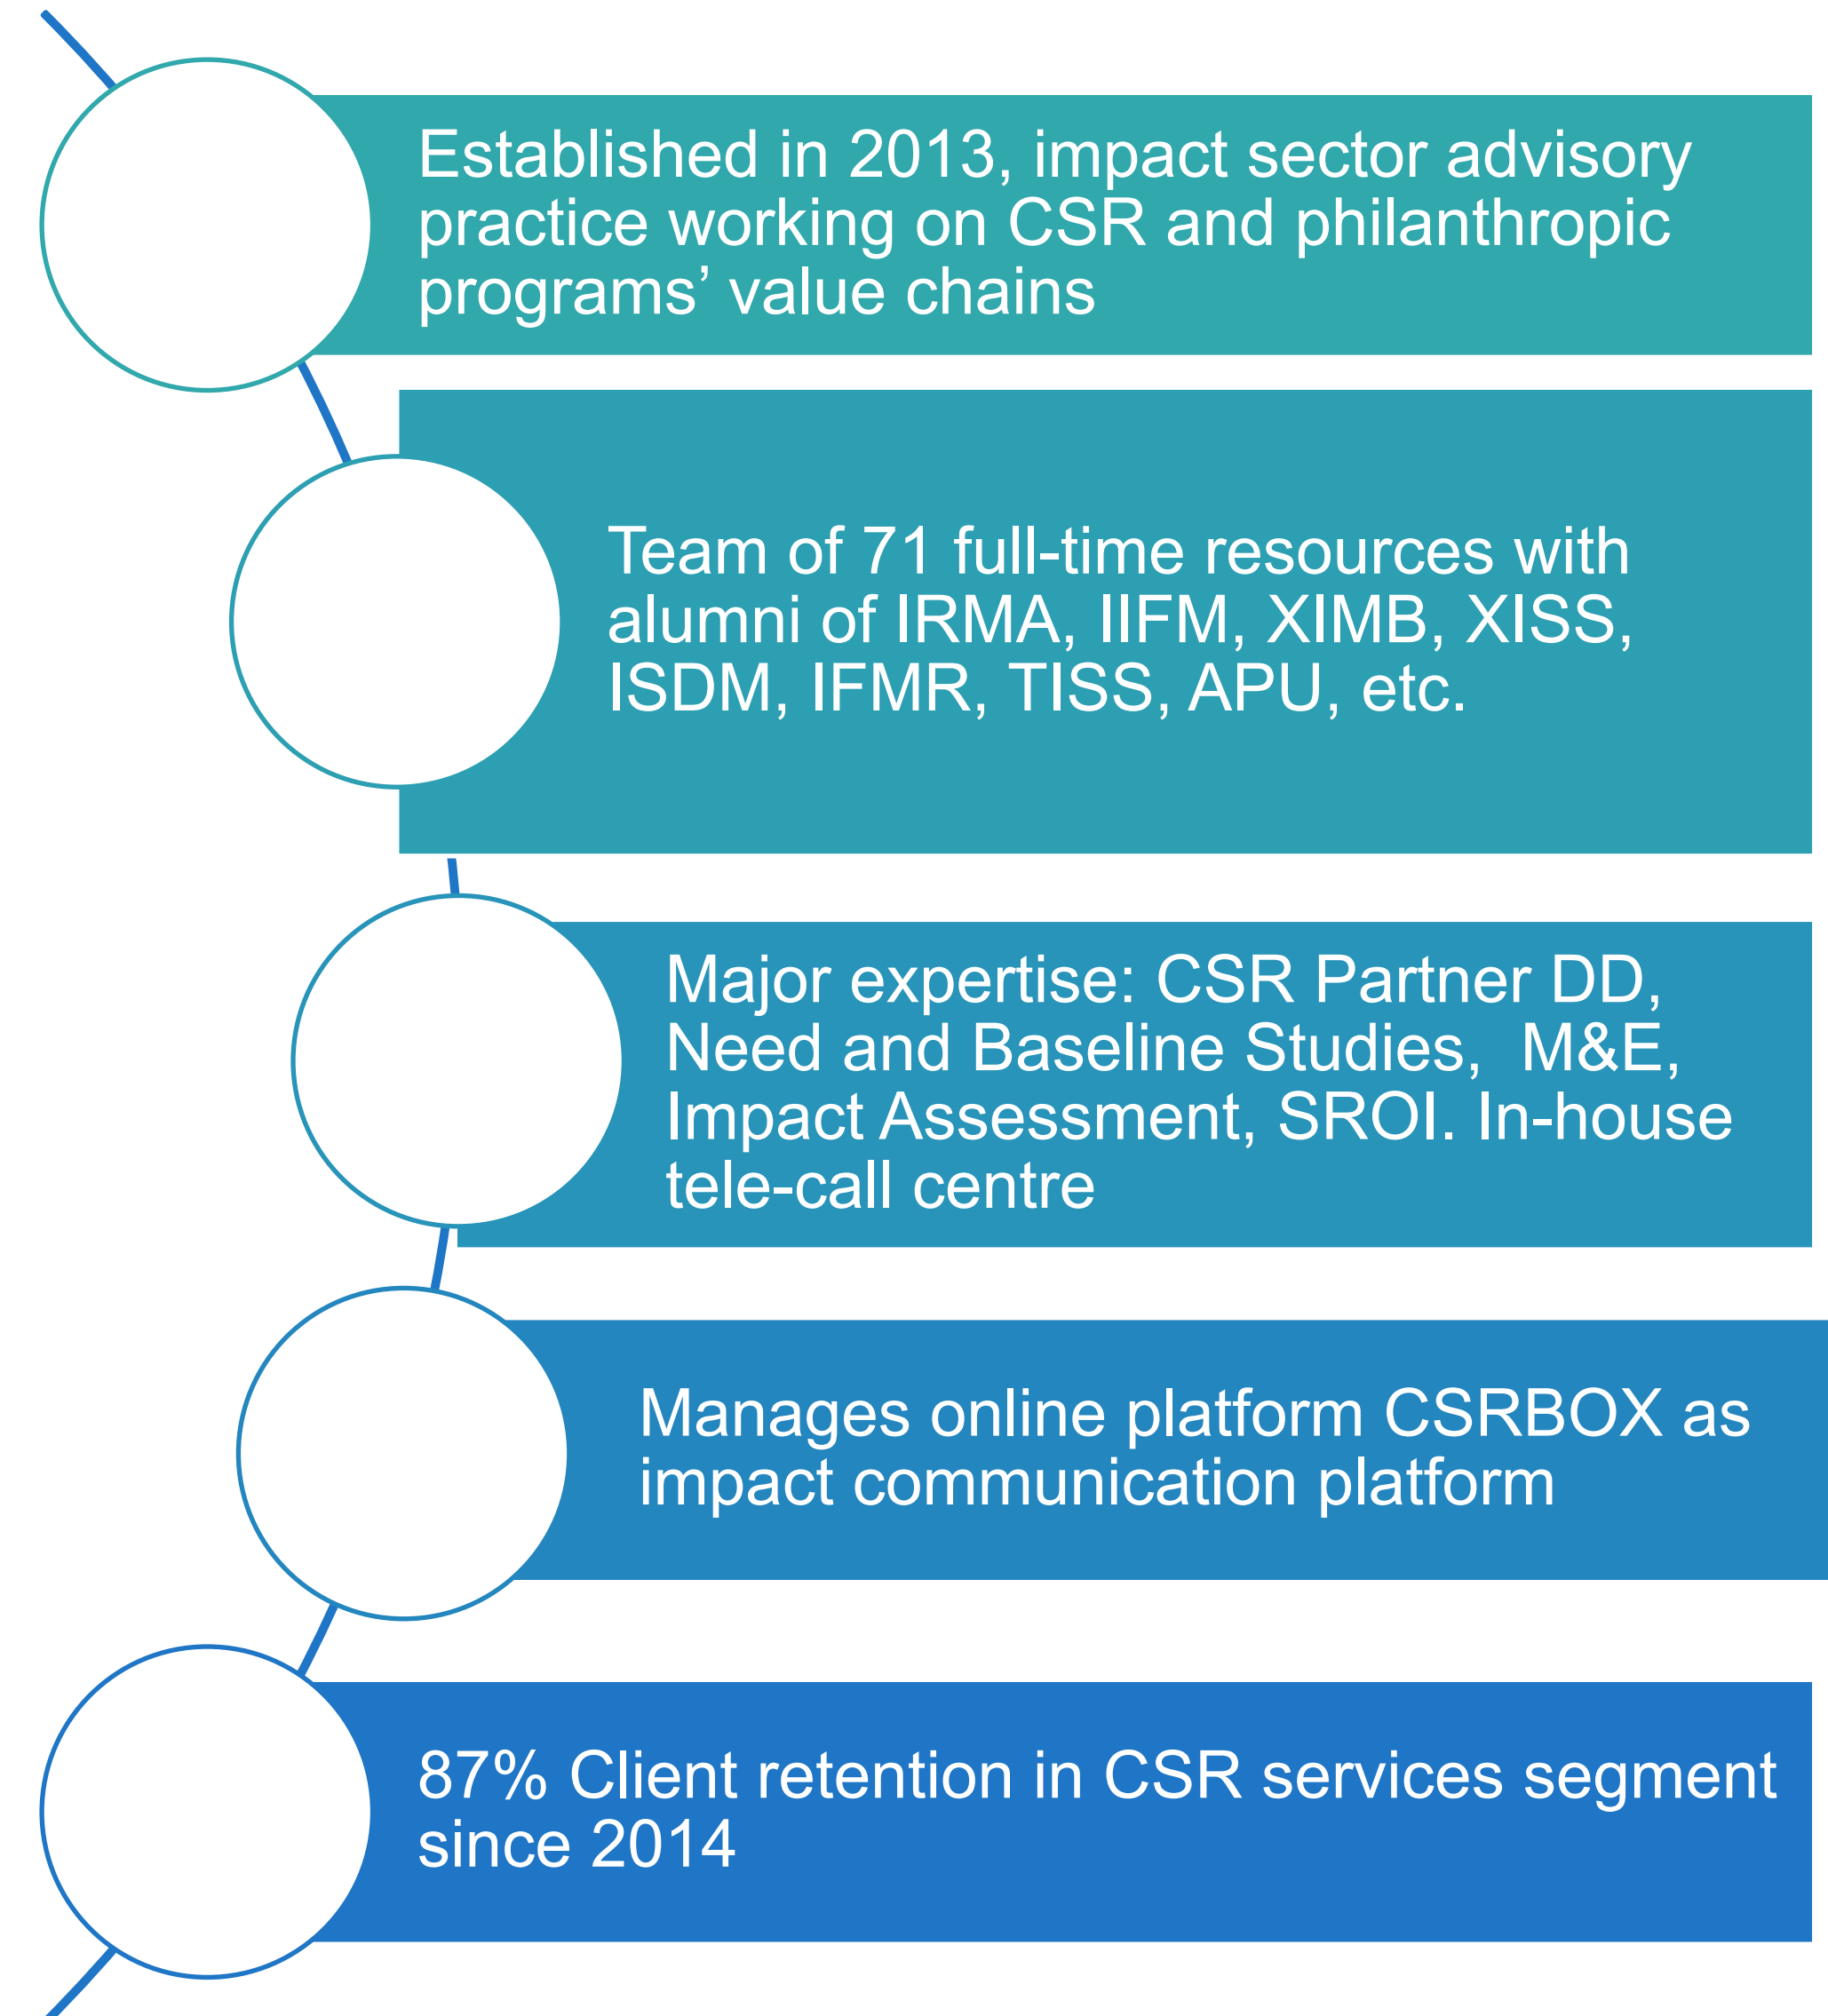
Established in 2013, impact sector advisory practice working on CSR and philanthropic programs’ value chains

Team of 71 full-time resources with alumni of IRMA, IIFM, XIMB, XISS, ISDM, IFMR, TISS, APU, etc.

Major expertise: CSR Partner DD, Need and Baseline Studies, M&E, Impact Assessment, SROI. In-house tele-call centre

Manages online platform CSRBOX as impact communication platform

87% Client retention in CSR services segment since 2014